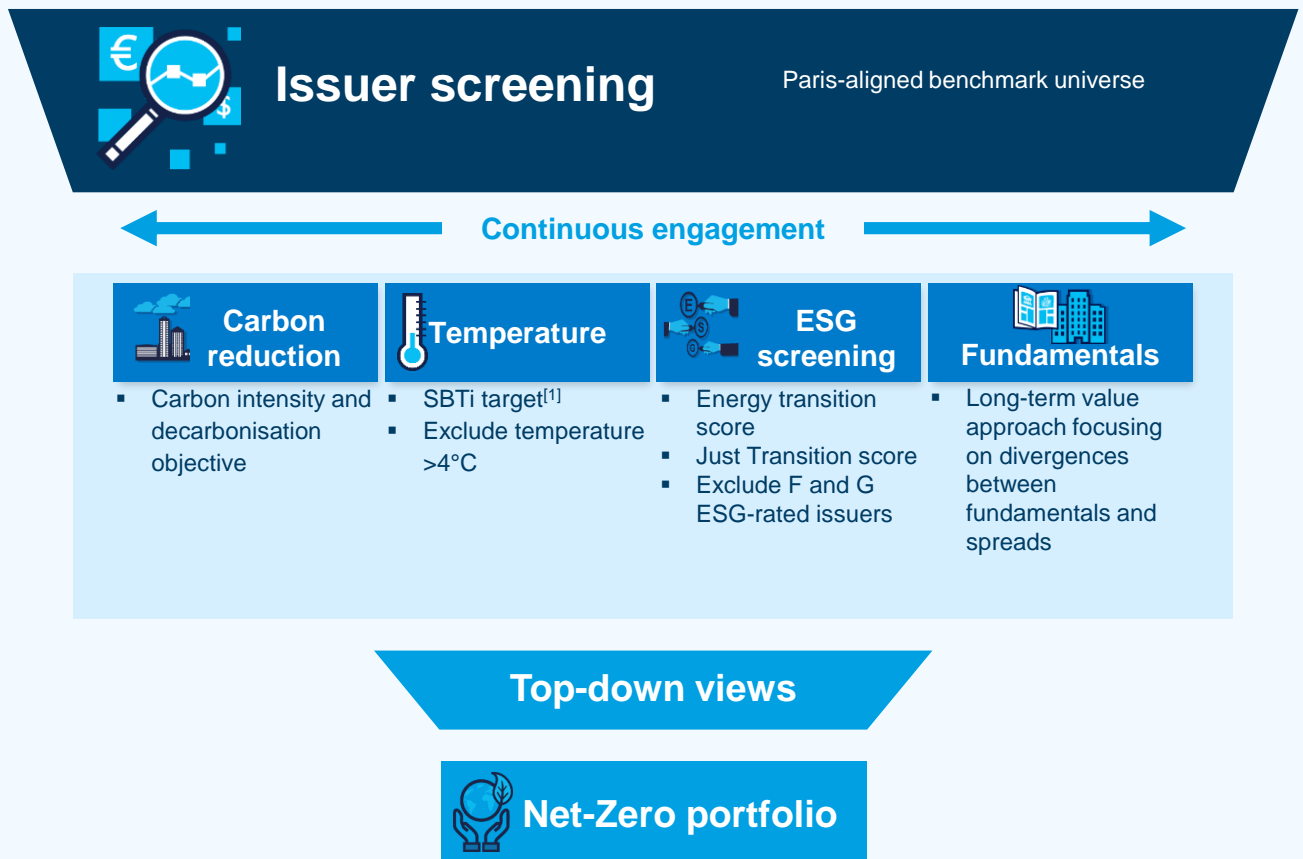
Issuer screening

Paris-aligned benchmark universe

Continuous engagement

Carbon reduction

▪ Carbon intensity and decarbonisation objective

Temperature

▪ SBTi target$^{[1]}$
▪ Exclude temperature >4°C

ESG screening

▪ Energy transition score
▪ Just Transition score
▪ Exclude F and G ESG-rated issuers

Fundamentals

▪ Long-term value approach focusing on divergences between fundamentals and spreads

Top-down views

Net-Zero portfolio